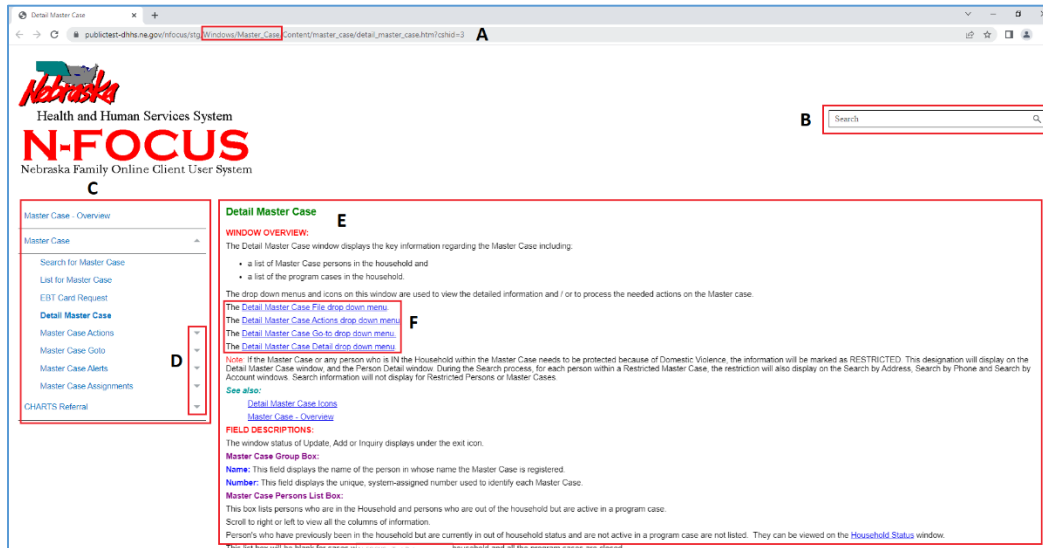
Detail Master Case × +

publictest-dhhs.ne.gov/nfocus/stg/Windows/Master_Case/Content/master_case/detail_master_case.htm?cshid=3 A

Nebraska
Health and Human Services System
N-FOCUS
Nebraska Family Online Client User System

B
Search

C

Master Case - Overview
Master Case
Search for Master Case
List for Master Case
EBT Card Request
Detail Master Case
Master Case Actions
Master Case Goto
Master Case Alerts
Master Case Assignments
CHARTS Referral

D

Detail Master Case E

WINDOW OVERVIEW:

The Detail Master Case window displays the key information regarding the Master Case including:

• a list of Master Case persons in the household and
• a list of the program cases in the household.

The drop down menus and icons on this window are used to view the detailed information and / or to process the needed actions on the Master case.

The Detail Master Case File drop down menu.
The Detail Master Case Actions drop down menu.
The Detail Master Case Go-to drop down menu.
The Detail Master Case Detail drop down menu.

F

Note: If the Master Case or any person who is IN the Household within the Master Case needs to be protected because of Domestic Violence, the information will be marked as RESTRICTED. This designation will display on the Detail Master Case window, and the Person Detail window. During the Search process, for each person within a Restricted Master Case, the restriction will also display on the Search by Address, Search by Phone and Search by Account windows. Search information will not display for Restricted Persons or Master Cases.

See also:
Detail Master Case Icons
Master Case - Overview

FIELD DESCRIPTIONS:

The window status of Update, Add or Inquiry displays under the exit icon.

Master Case Group Box:

Name: This field displays the name of the person in whose name the Master Case is registered.

Number: This field displays the unique, system-assigned number used to identify each Master Case.

Master Case Persons List Box:

This box lists persons who are in the Household and persons who are out of the household but are active in a program case.

Scroll to right or left to view all the columns of information.

Person's who have previously been in the household but are currently in out of household status and are not active in a program case are not listed. They can be viewed on the Household Status window.

This list box will be blank for cases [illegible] household and all the program cases are closed.